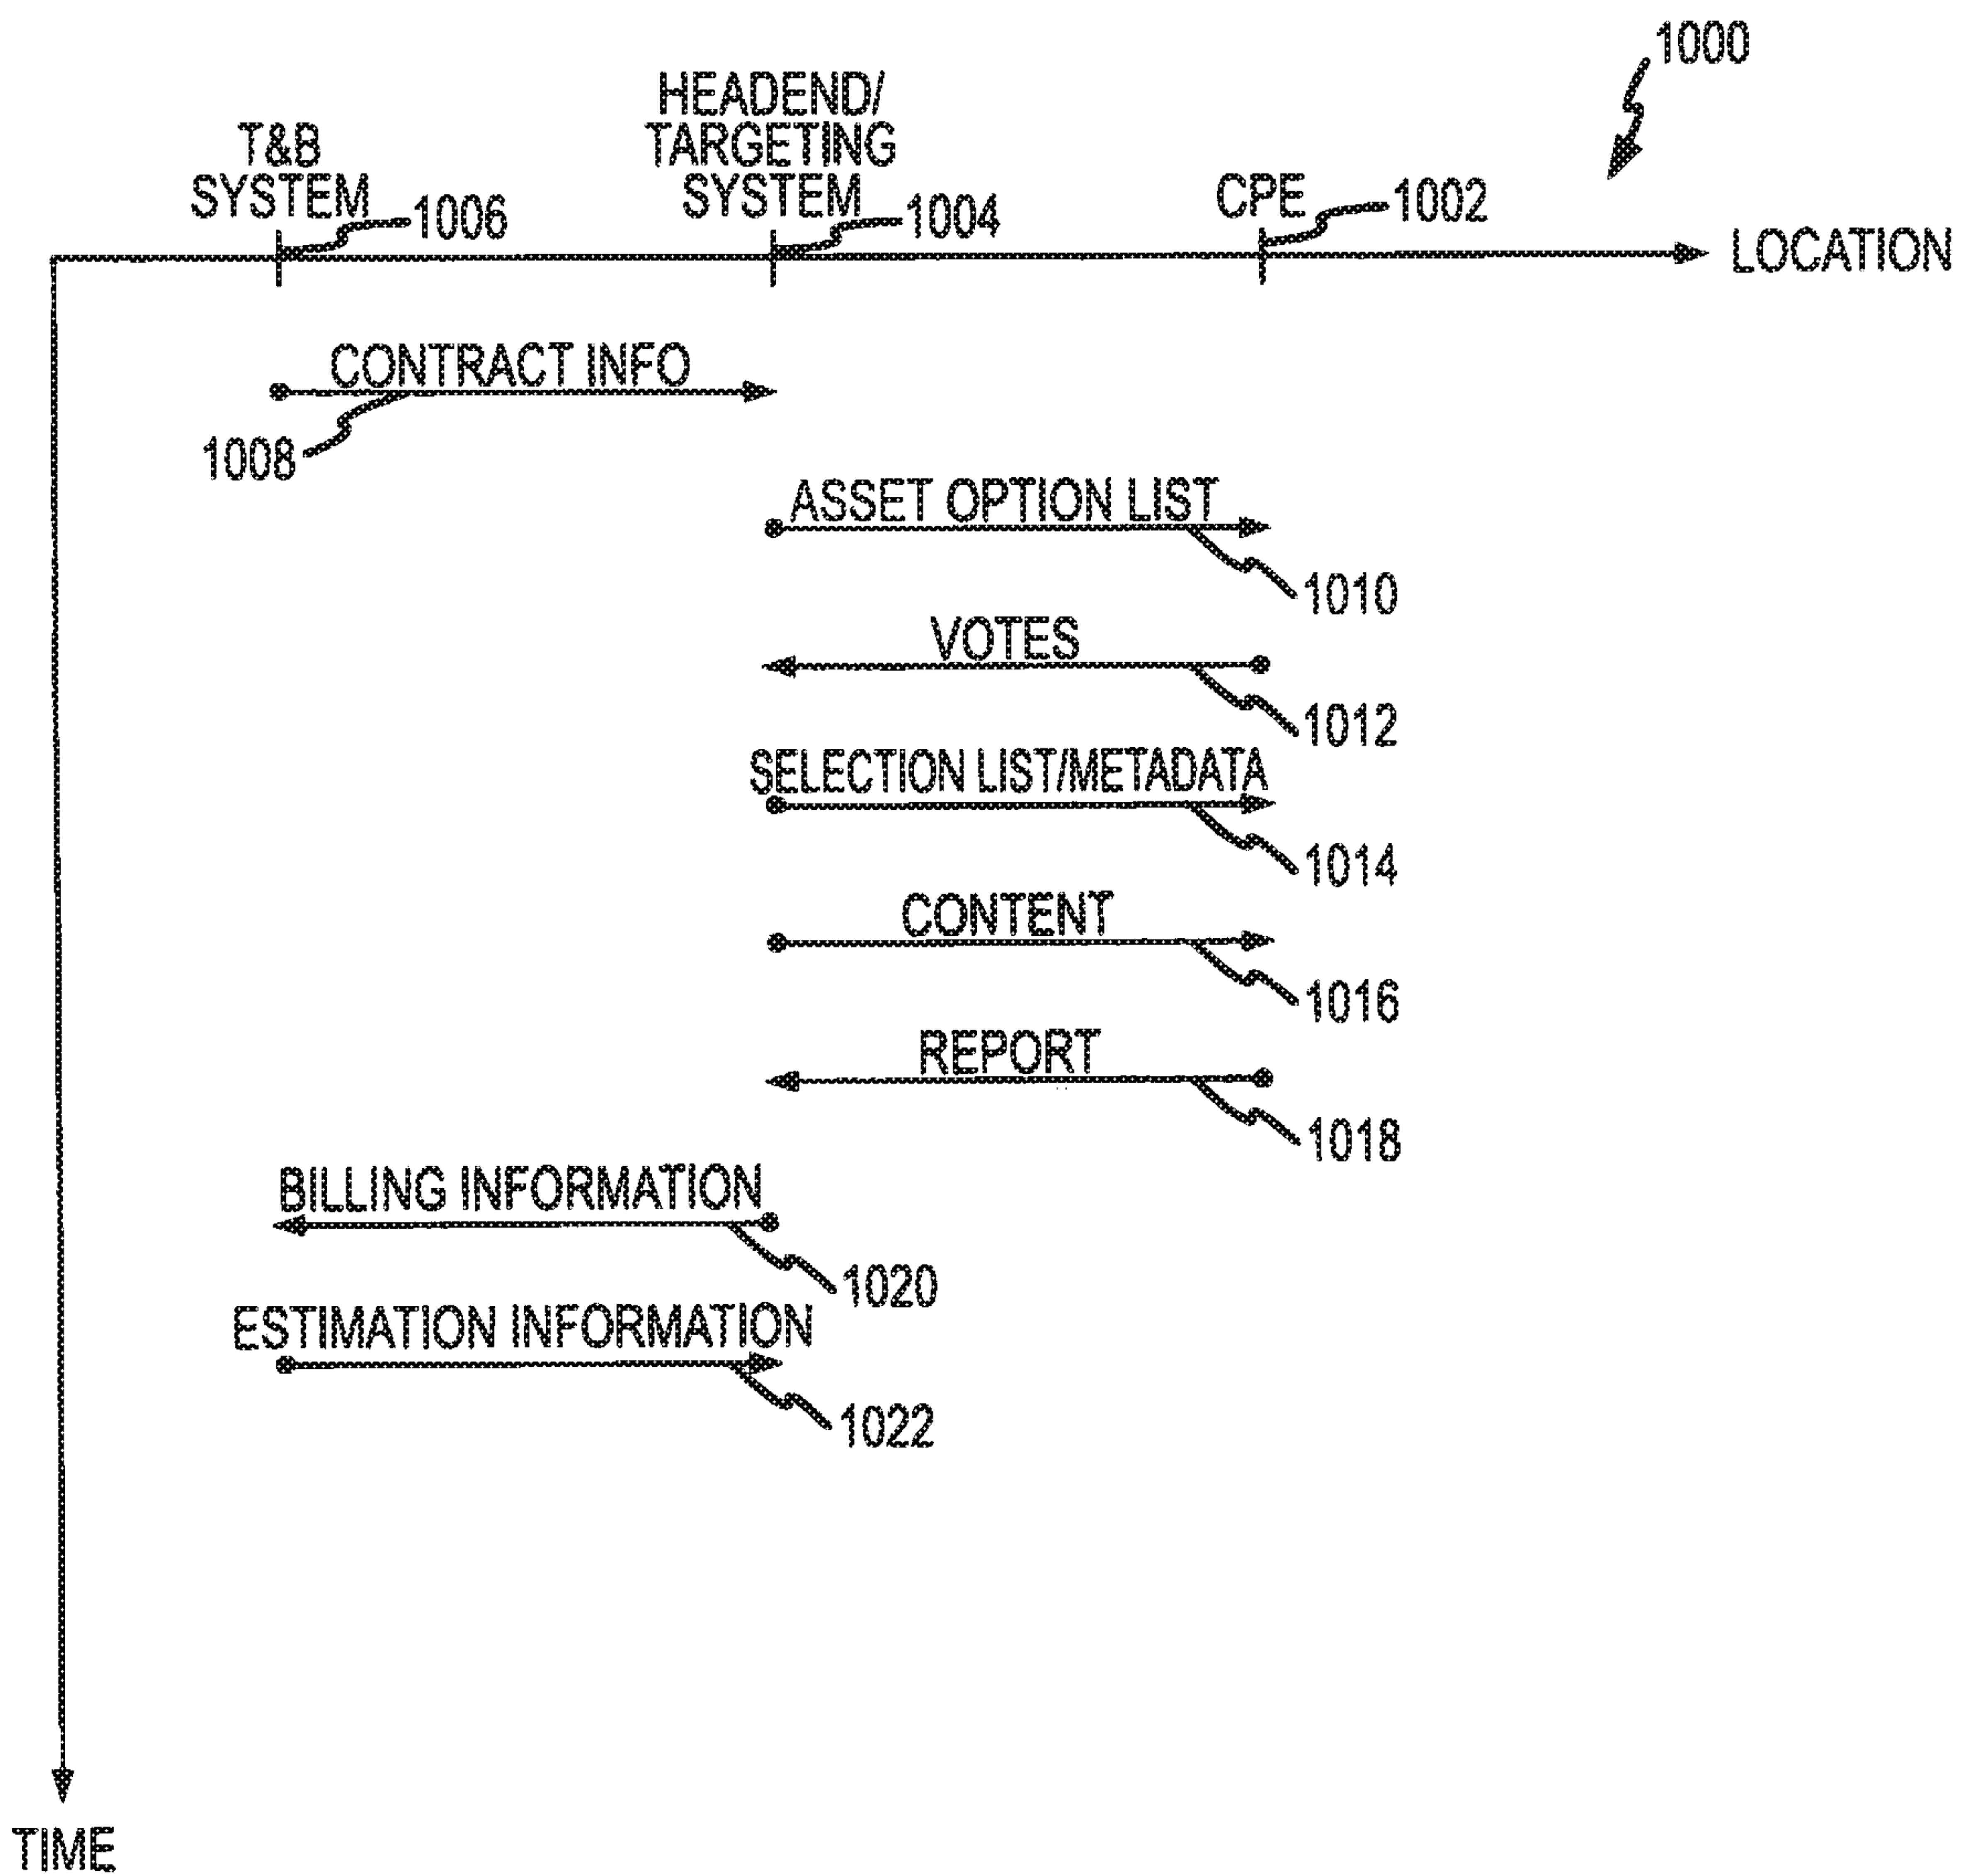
1000

HEADEND/
TARGETING
SYSTEM

T&B
SYSTEM

1006

1004

CPE

1002

LOCATION

CONTRACT INFO

1008

ASSET OPTION LIST

1010

VOTES

1012

SELECTION LIST/METADATA

1014

CONTENT

1016

REPORT

1018

BILLING INFORMATION

1020

ESTIMATION INFORMATION

1022

TIME